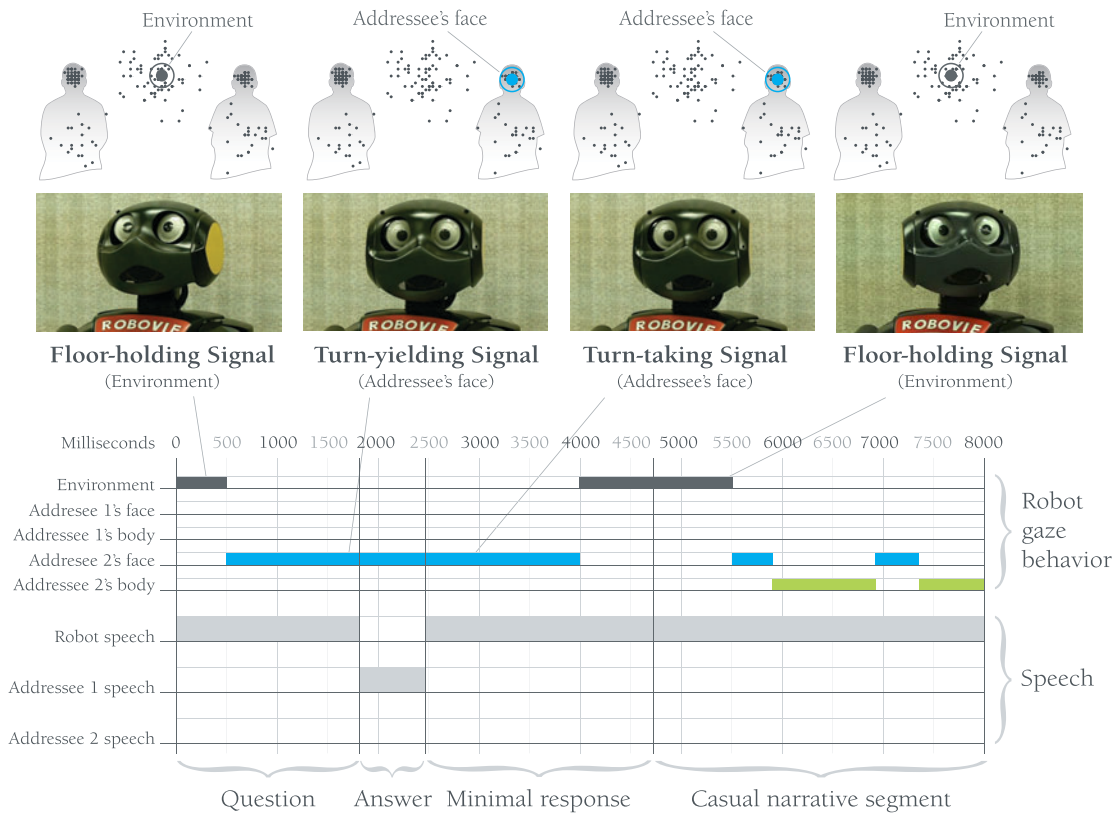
Environment

Addressee's face

Addressee's face

Environment

ROBOVIE

ROBOVIE

ROBOVIE

ROBOVIE

**Floor-holding Signal**
(Environment)

**Turn-yielding Signal**
(Addressee's face)

**Turn-taking Signal**
(Addressee's face)

**Floor-holding Signal**
(Environment)

Milliseconds 0 500 1000 1500 2000 2500 3000 3500 4000 4500 5000 5500 6000 6500 7000 7500 8000

Environment
Addresee 1's face
Addresee 1's body
Addresee 2's face
Addresee 2's body

Robot gaze behavior

Robot speech

Addressee 1 speech

Addressee 2 speech

Speech

Question Answer Minimal response Casual narrative segment